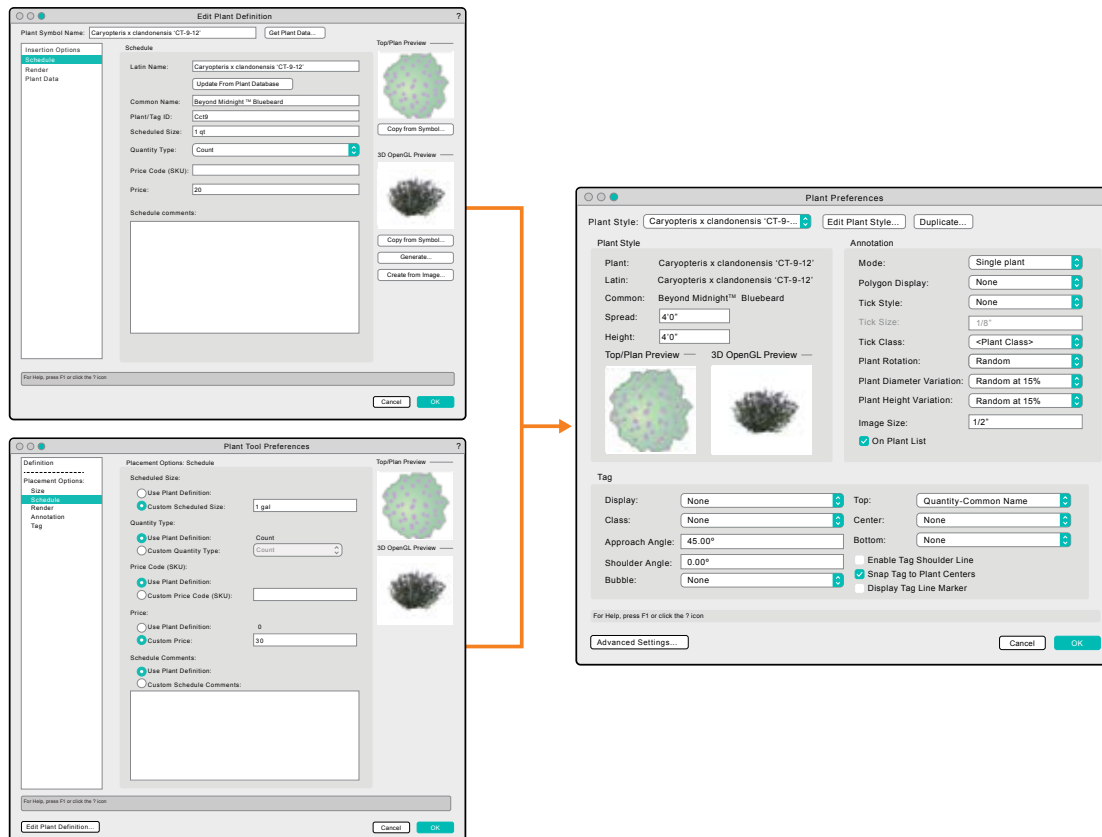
Edit Plant Definition

?

Plant Symbol Name: Caryopteris x clandonensis 'CT-9-12' Get Plant Data...

Insertion Options
Schedule
Render
Plant Data

Schedule

Latin Name: Caryopteris x clandonensis 'CT-9-12'

Update From Plant Database

Common Name: Beyond Midnight ™ Bluebeard

Plant/Tag ID: Cct9

Scheduled Size: 1 qt

Quantity Type: Count

Price Code (SKU):

Price: 20

Schedule comments:

Top/Plan Preview

Copy from Symbol...

3D OpenGL Preview

Copy from Symbol...

Generate...

Create from Image...

For Help, press F1 or click the ? icon

Cancel OK

Plant Tool Preferences

?

Definition
Placement Options:
Size
Schedule
Render
Annotation
Tag

Placement Options: Schedule

Scheduled Size:

Use Plant Definition:

Custom Scheduled Size: 1 gal

Quantity Type:

Use Plant Definition: Count

Custom Quantity Type: Count

Price Code (SKU):

Use Plant Definition:

Custom Price Code (SKU):

Price:

Use Plant Definition: 0

Custom Price: 30

Schedule Comments:

Use Plant Definition:

Custom Schedule Comments:

Top/Plan Preview

3D OpenGL Preview

For Help, press F1 or click the ? icon

Edit Plant Definition...

Cancel OK

Plant Preferences

Plant Style: Caryopteris x clandonensis 'CT-9-... Edit Plant Style... Duplicate...

Plant Style

Plant: Caryopteris x clandonensis 'CT-9-12'

Latin: Caryopteris x clandonensis 'CT-9-12'

Common: Beyond Midnight™ Bluebeard

Spread: 4'0"

Height: 4'0"

Top/Plan Preview

3D OpenGL Preview

Annotation

Mode: Single plant

Polygon Display: None

Tick Style: None

Tick Size: 1/8"

Tick Class: <Plant Class>

Plant Rotation: Random

Plant Diameter Variation: Random at 15%

Plant Height Variation: Random at 15%

Image Size: 1/2"

On Plant List

Tag

Display: None

Class: None

Approach Angle: 45.00°

Shoulder Angle: 0.00°

Bubble: None

Top: Quantity-Common Name

Center: None

Bottom: None

Enable Tag Shoulder Line

Snap Tag to Plant Centers

Display Tag Line Marker

For Help, press F1 or click the ? icon

Advanced Settings...

Cancel OK